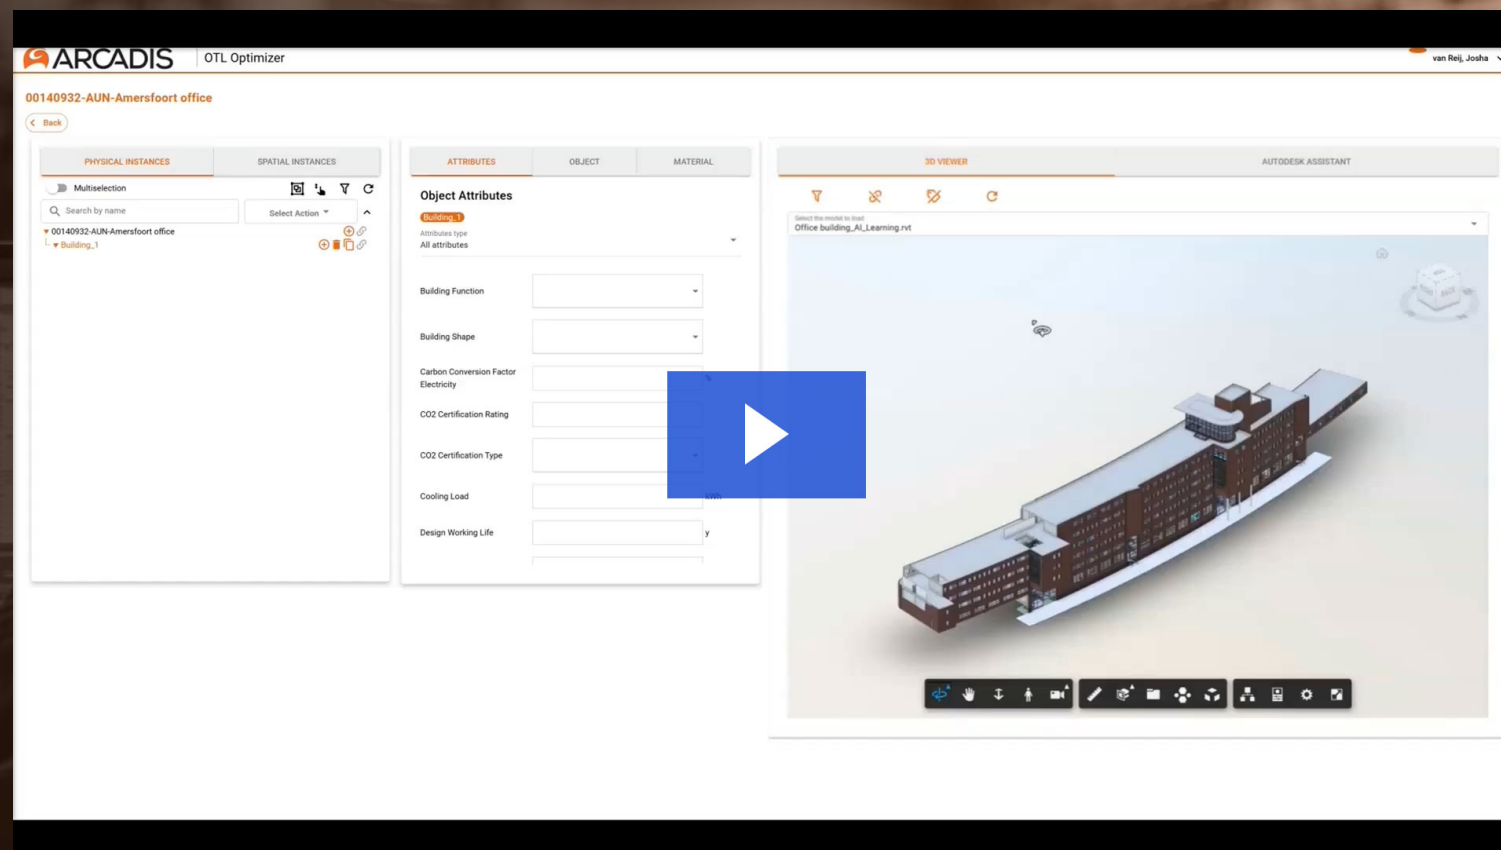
ARCADIS OTL Optimizer

van Reij, Josha

00140932-AUN-Amersfoort office

Back

PHYSICAL INSTANCES SPATIAL INSTANCES

Multiselection

Search by name

Select Action

00140932-AUN-Amersfoort office

Building_1

ATTRIBUTES OBJECT MATERIAL

Object Attributes

Building_1

Attributes type

All attributes

Building Function

Building Shape

Carbon Conversion Factor Electricity

CO2 Certification Rating

CO2 Certification Type

Cooling Load

kWh

Design Working Life

y

3D VIEWER AUTODESK ASSISTANT

Select the model to load

Office building_AI_Learning.rvt